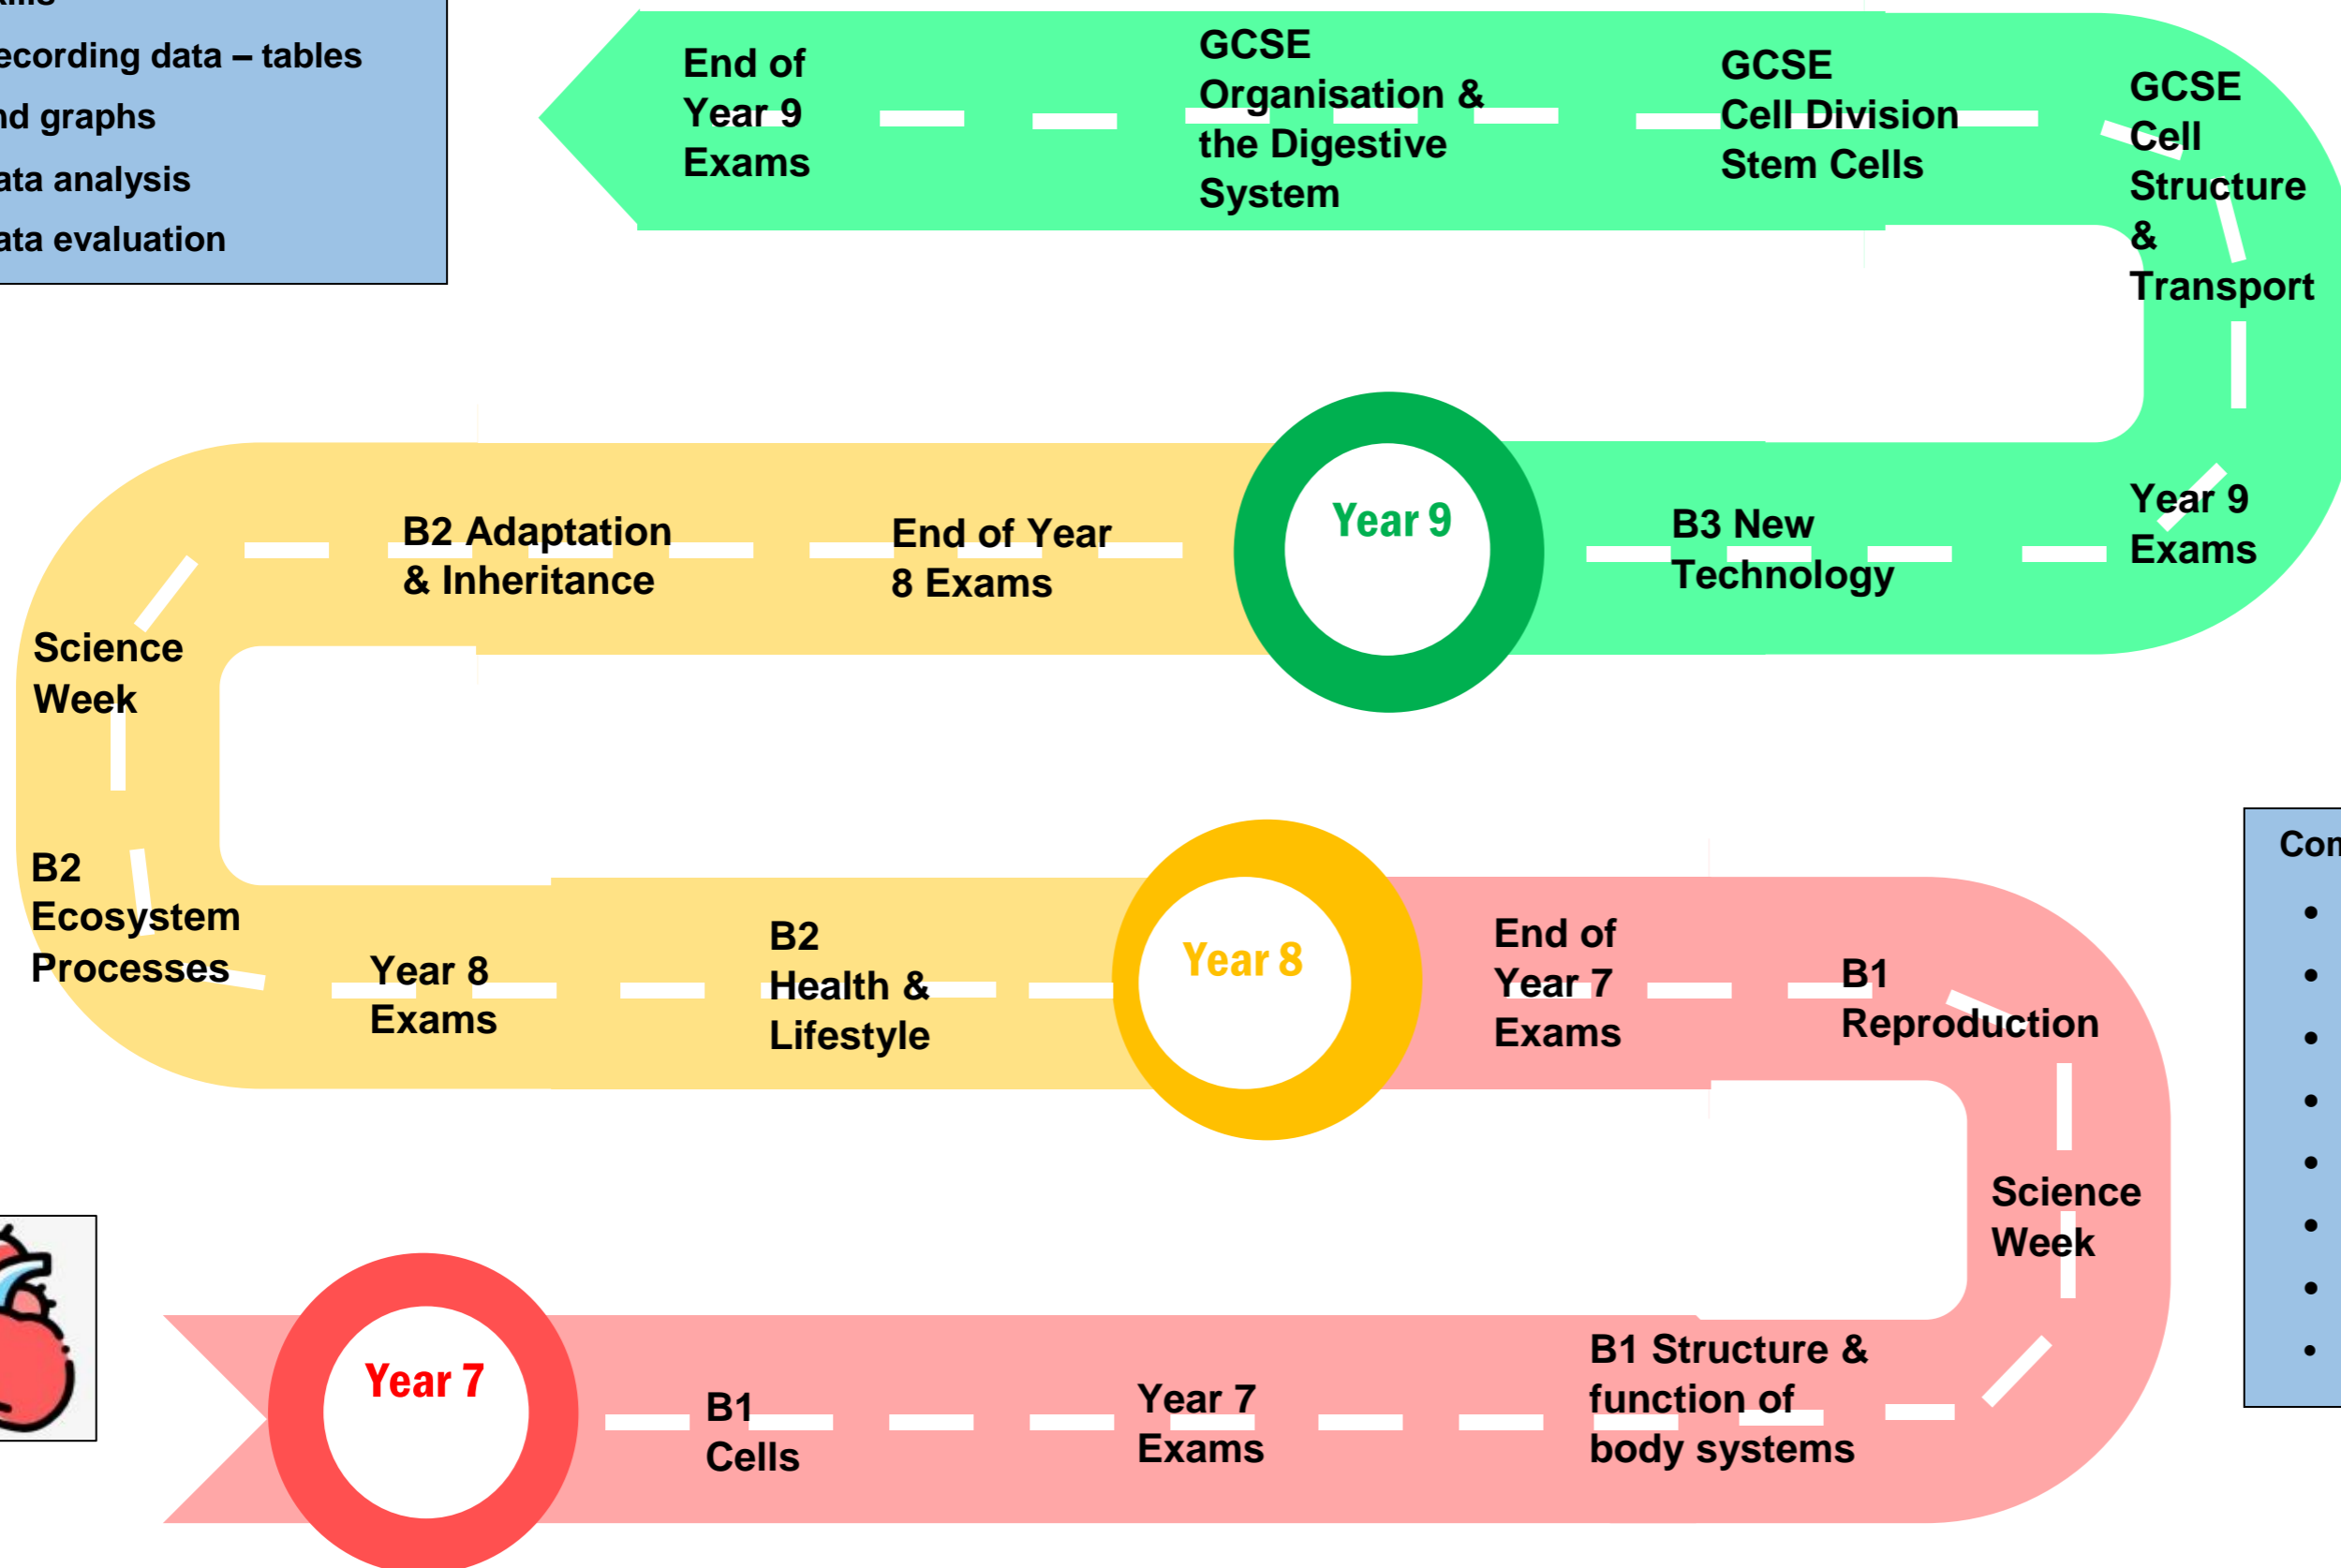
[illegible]
ecording data – tables nd graphs
ata analysis
ata evaluation

End of Year 9 Exams

GCSE Organisation & the Digestive System

GCSE Cell Division Stem Cells

GCSE Cell Structure & Transport

Year 9

B3 New Technology

Year 9 Exams

B2 Adaptation & Inheritance

End of Year 8 Exams

Science Week

B2 Ecosystem Processes

Year 8 Exams

B2 Health & Lifestyle

Year 8

End of Year 7 Exams

B1 Reproduction

Science Week

Con

Year 7

B1 Cells

Year 7 Exams

B1 Structure & function of body systems